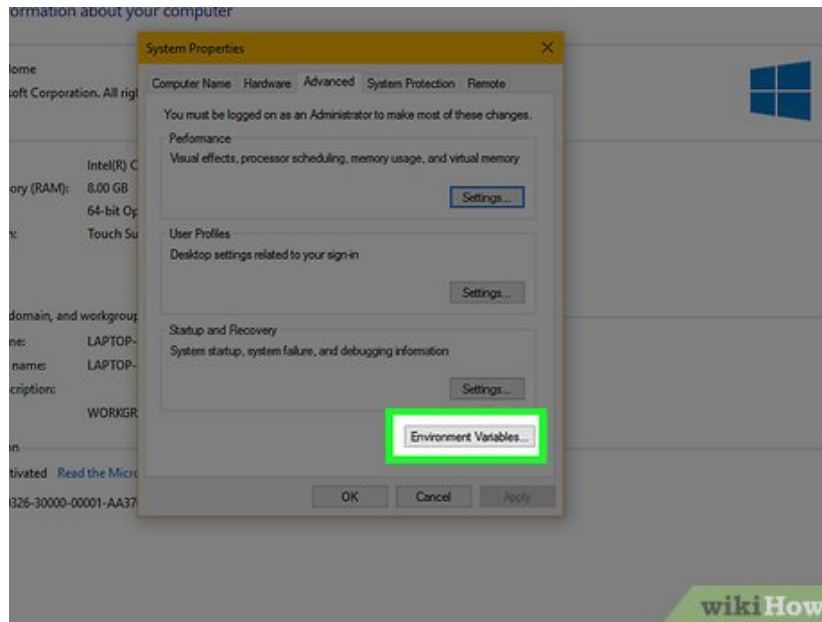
ormation about your computer

lome
soft Corporation. All rigl

Intel(R) C
ory (RAM): 8.00 GB
64-bit Op
n: Touch Su

domain, and workgroup
ne: LAPTOP-
name: LAPTOP-
cription:
WORKGR

n
tivated Read the Micro
326-30000-00001-AA37

System Properties

Computer Name Hardware Advanced System Protection Remote

You must be logged on as an Administrator to make most of these changes.

Performance
Visual effects, processor scheduling, memory usage, and virtual memory
Settings...

User Profiles
Desktop settings related to your sign-in
Settings...

Startup and Recovery
System startup, system failure, and debugging information
Settings...

Environment Variables...

OK Cancel Apply

wikiHow